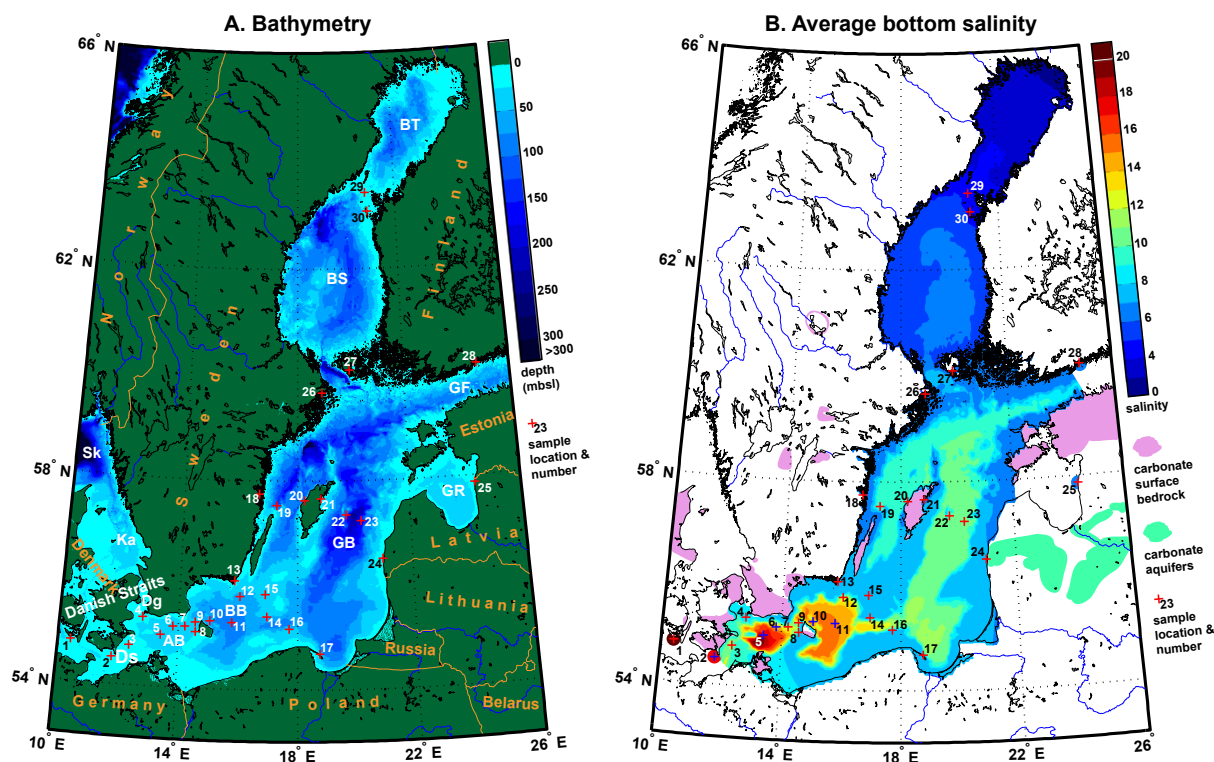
A. Bathymetry

66° N
62° N
58° N
54° N
10° E
14° E
18° E
22° E
26° E

Norway
Sweden
Finland
Estonia
Latvia
Lithuania
Russia
Belarus
Poland
Germany
Denmark

BT
BS
GF
GR
GB
BB
AB
Sk
Ka
Danish Straits
Dg
Ds

1 2 3 4 5 6 7 8 9 10 11 12 13 14 15 16 17 18 19 20 21 22 23 24 25 26 27 28 29 30

0
50
100
150
200
250
300
>300
depth (mbsl)

23 sample location & number

B. Average bottom salinity

66° N
62° N
58° N
54° N
10° E
14° E
18° E
22° E
26° E

1 2 3 4 5 6 7 8 9 10 11 12 13 14 15 16 17 18 19 20 21 22 23 24 25 26 27 28 29 30

20
18
16
14
12
10
8
6
4
2
0
salinity

carbonate surface bedrock

carbonate aquifers

23 sample location & number